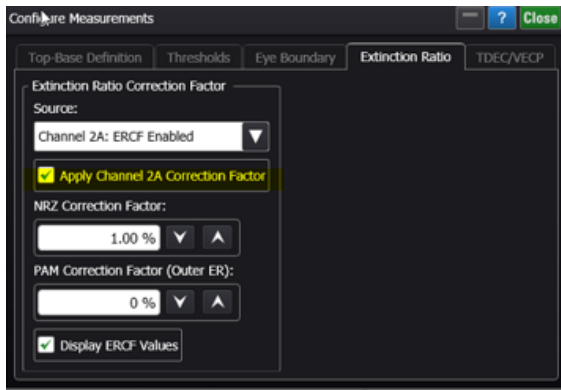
Configure Measurements

?

Close

Top-Base Definition

Thresholds

Eye Boundary

Extinction Ratio

TDEC/VECP

Extinction Ratio Correction Factor

Source:

Channel 2A: ERCF Enabled

Apply Channel 2A Correction Factor

NRZ Correction Factor:

1.00 %

PAM Correction Factor (Outer ER):

0 %

Display ERCF Values